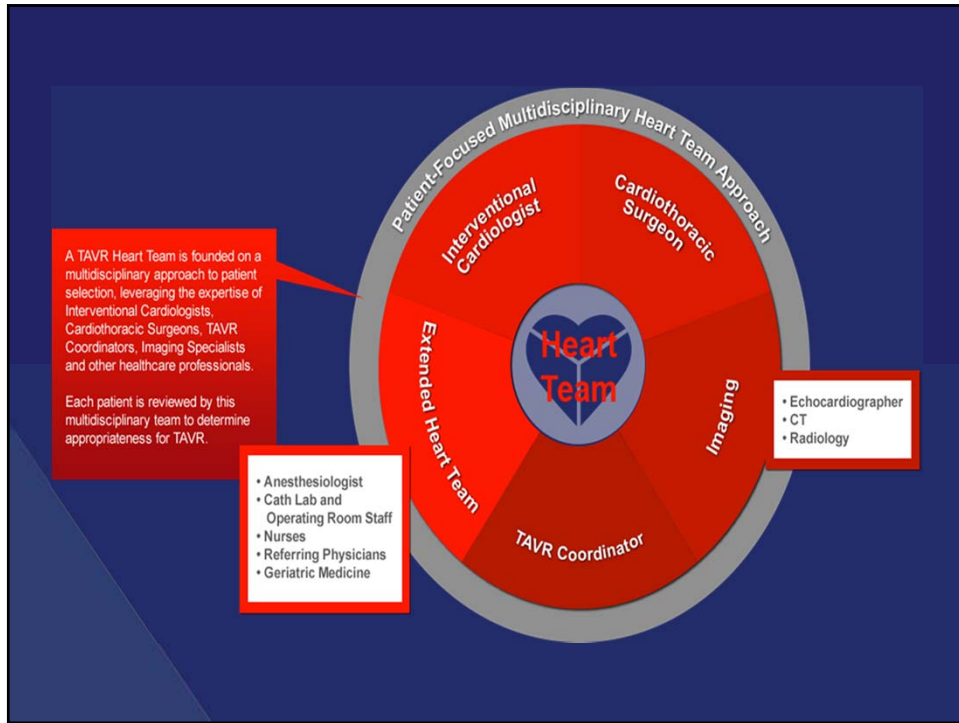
Patient-Focused Multidisciplinary Heart Team Approach

A TAVR Heart Team is founded on a multidisciplinary approach to patient selection, leveraging the expertise of Interventional Cardiologists, Cardiothoracic Surgeons, TAVR Coordinators, Imaging Specialists and other healthcare professionals.

Each patient is reviewed by this multidisciplinary team to determine appropriateness for TAVR.

Interventional Cardiologist

Cardiothoracic Surgeon

Heart Team

Extended Heart Team

Imaging

TAVR Coordinator

• Echocardiographer
• CT
• Radiology

• Anesthesiologist
• Cath Lab and Operating Room Staff
• Nurses
• Referring Physicians
• Geriatric Medicine